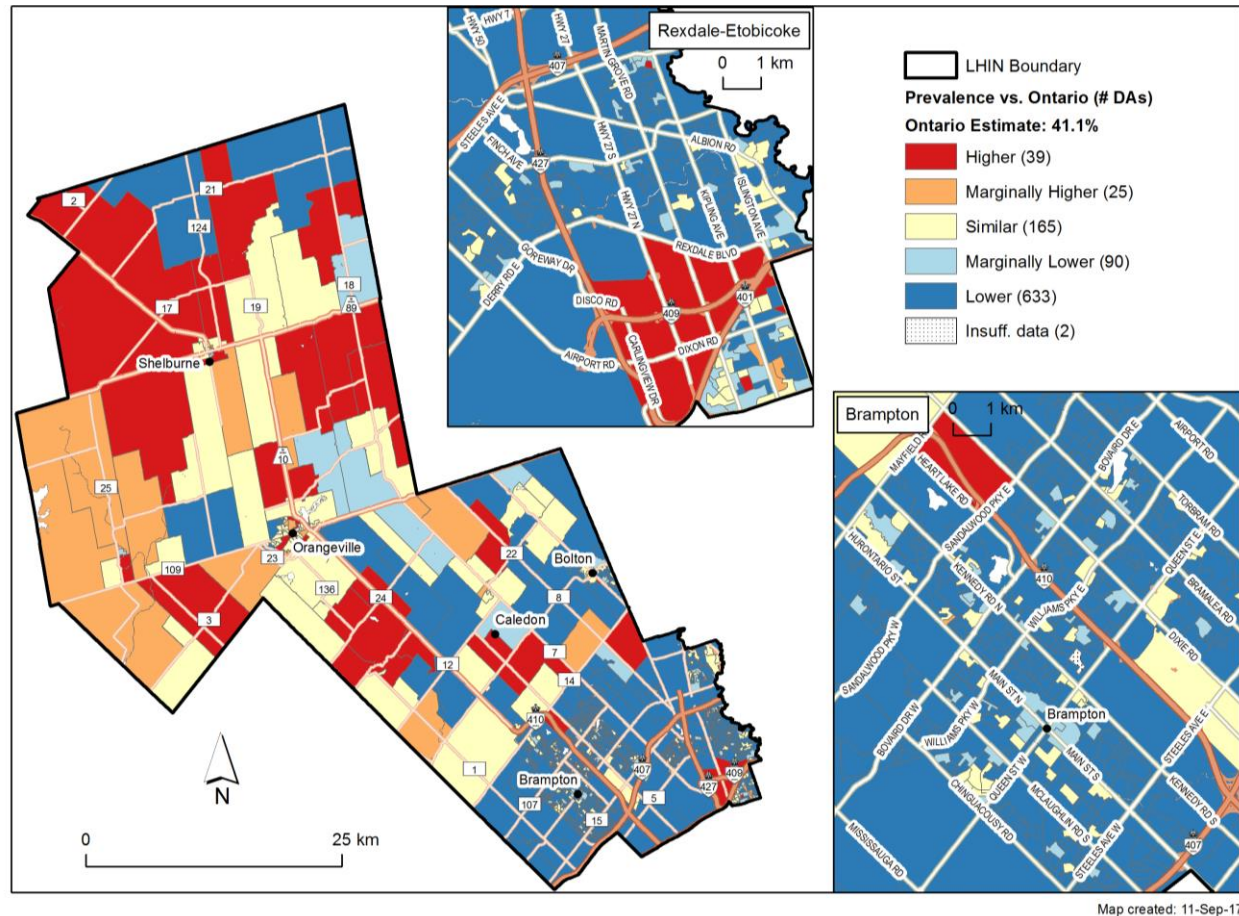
Rexdale-Etobicoke

0 1 km

HWY 7
HWY 50
HWY 27
MARTIN GROVE RD
407
STEELES AVE E
FINCH AVE
427
HWY 27 S
HWY 27 N
ALBION RD
KIPLING AVE
ISLINGTON AVE
REXDALE BLVD
GOREWAY DR
DERRY RD E
DISCO RD
409
401
CARLINGVIEW DR
DIXON RD
AIRPORT RD

LHIN Boundary
Prevalence vs. Ontario (# DAs)
Ontario Estimate: 41.1%
Higher (39)
Marginally Higher (25)
Similar (165)
Marginally Lower (90)
Lower (633)
Insuff. data (2)

2
21
124
18
89
17
19
Shelburne
25
10
Orangeville
23
109
136
3
24
22
Bolton
8
Caledon
7
12
14
410
1
Brampton
407
427
409
107
5
15

N

0 25 km

Brampton
0 1 km
MAYFIELD
HEART LAKE RD
SANDALWOOD PKY E
BOVAIRD DR E
AIRPORT RD
TORBRAM RD
HURONTARIO ST
KENNEDY RD N
410
WILLIAMS PKY E
QUEEN ST E
BRAMALEA RD
DIXIE RD
SANDALWOOD PKY W
MAIN ST N
BOVAIRD DR W
WILLIAMS PKY W
Brampton
MAIN ST S
STEELES AVE E
KENNEDY RD S
QUEEN ST W
CHINGUACOUSY RD
MCLAUGHLIN RD S
STEELES AVE W
MISSISSAUGA RD
407

Map created: 11-Sep-17